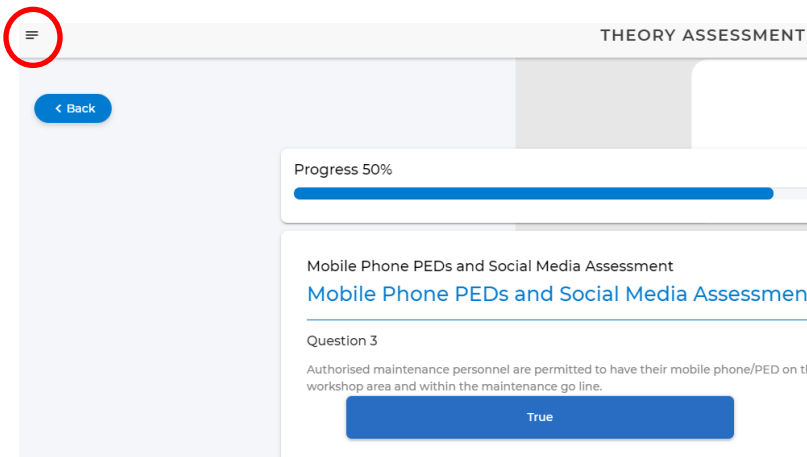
THEORY ASSESSMENT

‹ Back

Progress 50%

Mobile Phone PEDs and Social Media Assessment

Mobile Phone PEDs and Social Media Assessmen

Question 3

Authorised maintenance personnel are permitted to have their mobile phone/PED on t workshop area and within the maintenance go line.

True